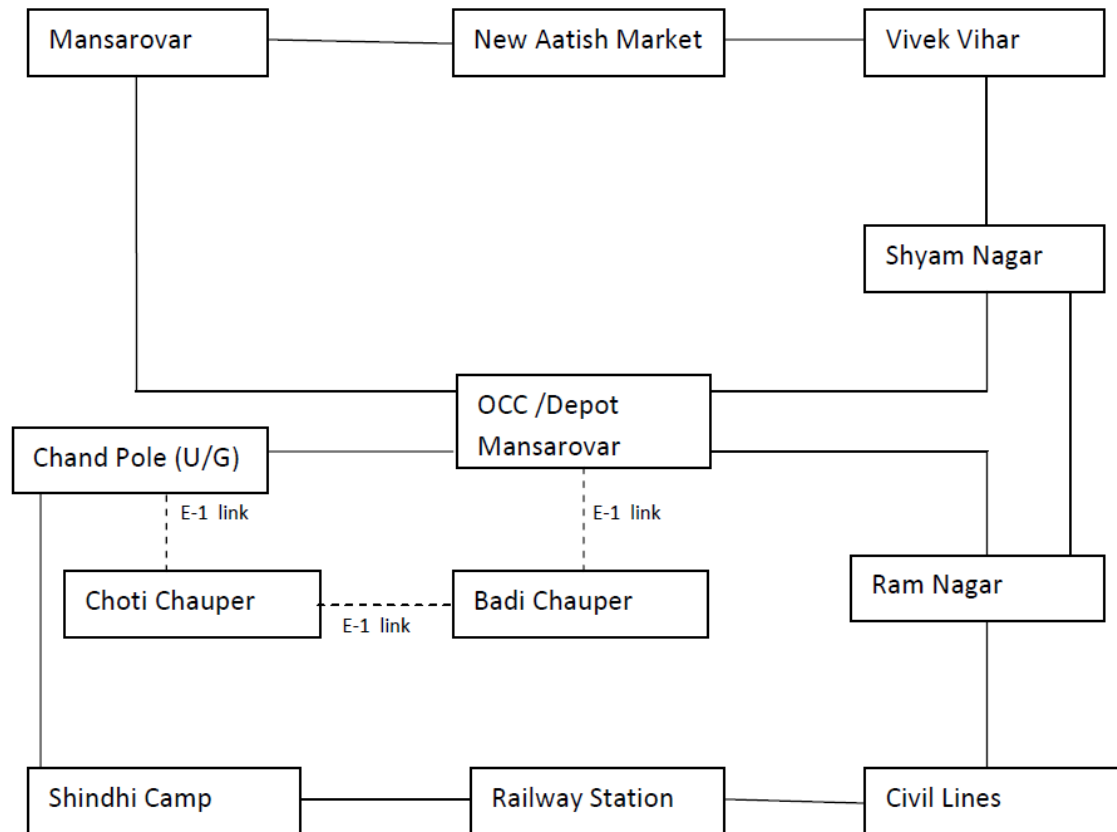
Mansarovar

New Aatish Market

Vivek Vihar

Shyam Nagar

OCC /Depot Mansarovar

Chand Pole (U/G)

E-1 link

E-1 link

Choti Chauper

E-1 link

Badi Chauper

Ram Nagar

Shindhi Camp

Railway Station

Civil Lines